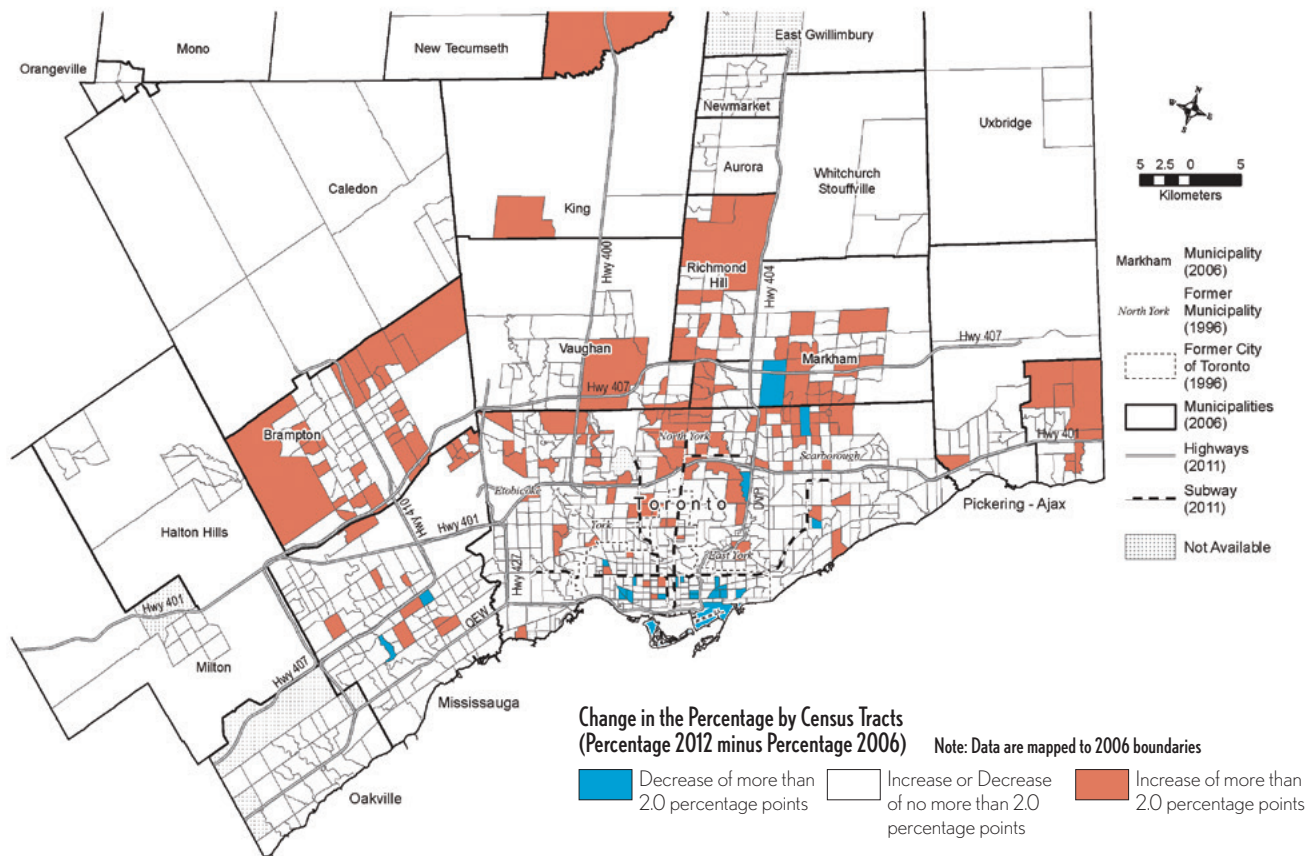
Orangeville
Mono
New Tecumseth
East Gwillimbury
Newmarket
Aurora
Uxbridge
Whitchurch Stouffville
Caledon
King
Richmond Hill
Hwy 400
Hwy 404
Vaughan
Markham
Hwy 407
Hwy 407
Brampton
North York
Scarborough
Etobicoke
Toronto
York
East York
Hwy 410
Hwy 401
Hwy 401
Hwy 427
DVP
Halton Hills
Hwy 401
Pickering - Ajax
QEW
Milton
Hwy 407
Mississauga
Oakville

5 2.5 0 5
Kilometers

Markham Municipality (2006)
North York Former Municipality (1996)
Former City of Toronto (1996)
Municipalities (2006)
Highways (2011)
Subway (2011)
Not Available

Change in the Percentage by Census Tracts
(Percentage 2012 minus Percentage 2006)
Note: Data are mapped to 2006 boundaries

Decrease of more than 2.0 percentage points
Increase or Decrease of no more than 2.0 percentage points
Increase of more than 2.0 percentage points